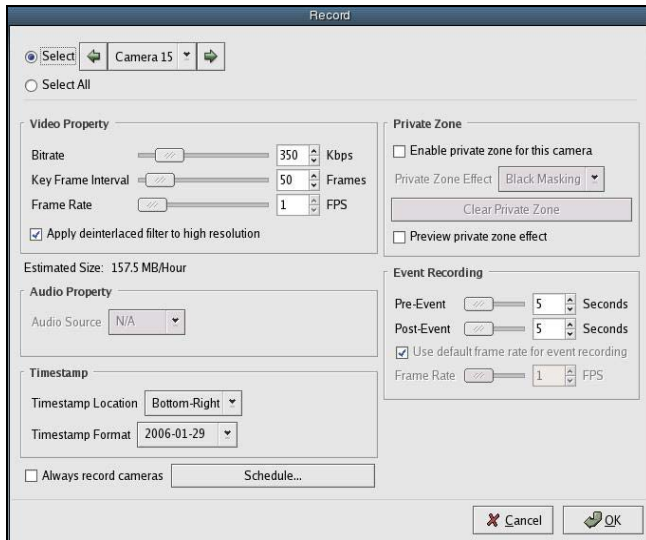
Record

Select Camera 15

Select All

Video Property

Bitrate 350 Kbps

Key Frame Interval 50 Frames

Frame Rate 1 FPS

Apply deinterlaced filter to high resolution

Estimated Size: 157.5 MB/Hour

Audio Property

Audio Source N/A

Timestamp

Timestamp Location Bottom-Right

Timestamp Format 2006-01-29

Always record cameras Schedule...

Private Zone

Enable private zone for this camera

Private Zone Effect Black Masking

Clear Private Zone

Preview private zone effect

Event Recording

Pre-Event 5 Seconds

Post-Event 5 Seconds

Use default frame rate for event recording

Frame Rate 1 FPS

Cancel OK